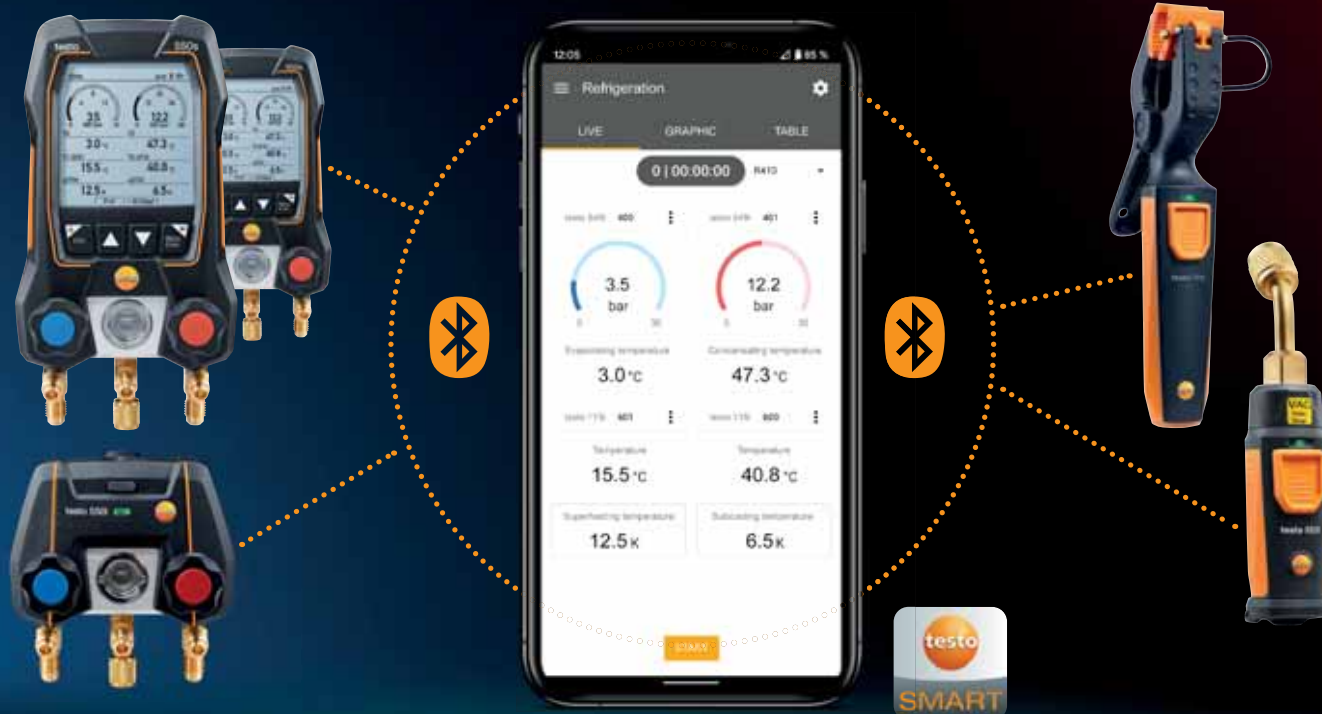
12:05

Refrigeration

LIVE

GRAPHIC

TABLE

0 | 00:00:00

R410

400

401

3.5
bar

12.2
bar

Evaporating temperature

3.0 °C

Condensating temperature

47.3 °C

Temperature

15.5 °C

Temperature

40.8 °C

Superheating temperature

12.5 K

Subcooling temperature

6.5 K

START

testo

550s

35

122

3.0

47.3

15.5

40.8

12.5

6.5

testo 550

testo

SMART